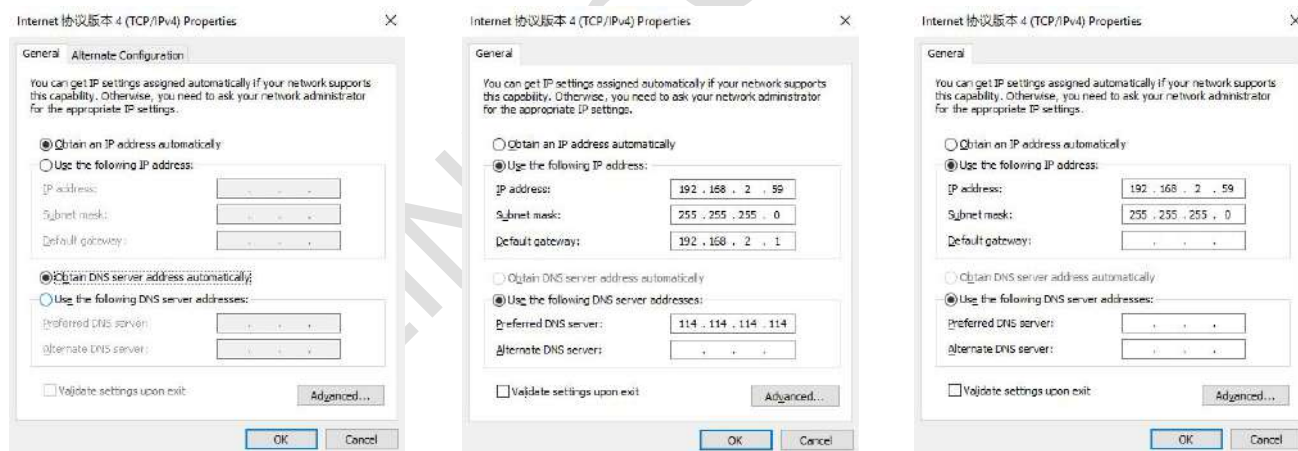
Internet 协议版本 4 (TCP/IPv4) Properties ×

General Alternate Configuration

You can get IP settings assigned automatically if your network supports this capability. Otherwise, you need to ask your network administrator for the appropriate IP settings.

Obtain an IP address automatically
Use the following IP address:
IP address:
Subnet mask:
Default gateway:

Obtain DNS server address automatically
Use the following DNS server addresses:
Preferred DNS server:
Alternate DNS server:

Validate settings upon exit
Advanced...
OK Cancel

Internet 协议版本 4 (TCP/IPv4) Properties ×

General

You can get IP settings assigned automatically if your network supports this capability. Otherwise, you need to ask your network administrator for the appropriate IP settings.

Obtain an IP address automatically
Use the following IP address:
IP address: 192 . 168 . 2 . 59
Subnet mask: 255 . 255 . 255 . 0
Default gateway: 192 . 168 . 2 . 1

Obtain DNS server address automatically
Use the following DNS server addresses:
Preferred DNS server: 114 . 114 . 114 . 114
Alternate DNS server: . . .

Validate settings upon exit
Advanced...
OK Cancel

Internet 协议版本 4 (TCP/IPv4) Properties ×

General

You can get IP settings assigned automatically if your network supports this capability. Otherwise, you need to ask your network administrator for the appropriate IP settings.

Obtain an IP address automatically
Use the following IP address:
IP address: 192 . 168 . 2 . 59
Subnet mask: 255 . 255 . 255 . 0
Default gateway: . . .

Obtain DNS server address automatically
Use the following DNS server addresses:
Preferred DNS server: . . .
Alternate DNS server: . . .

Validate settings upon exit
Advanced...
OK Cancel